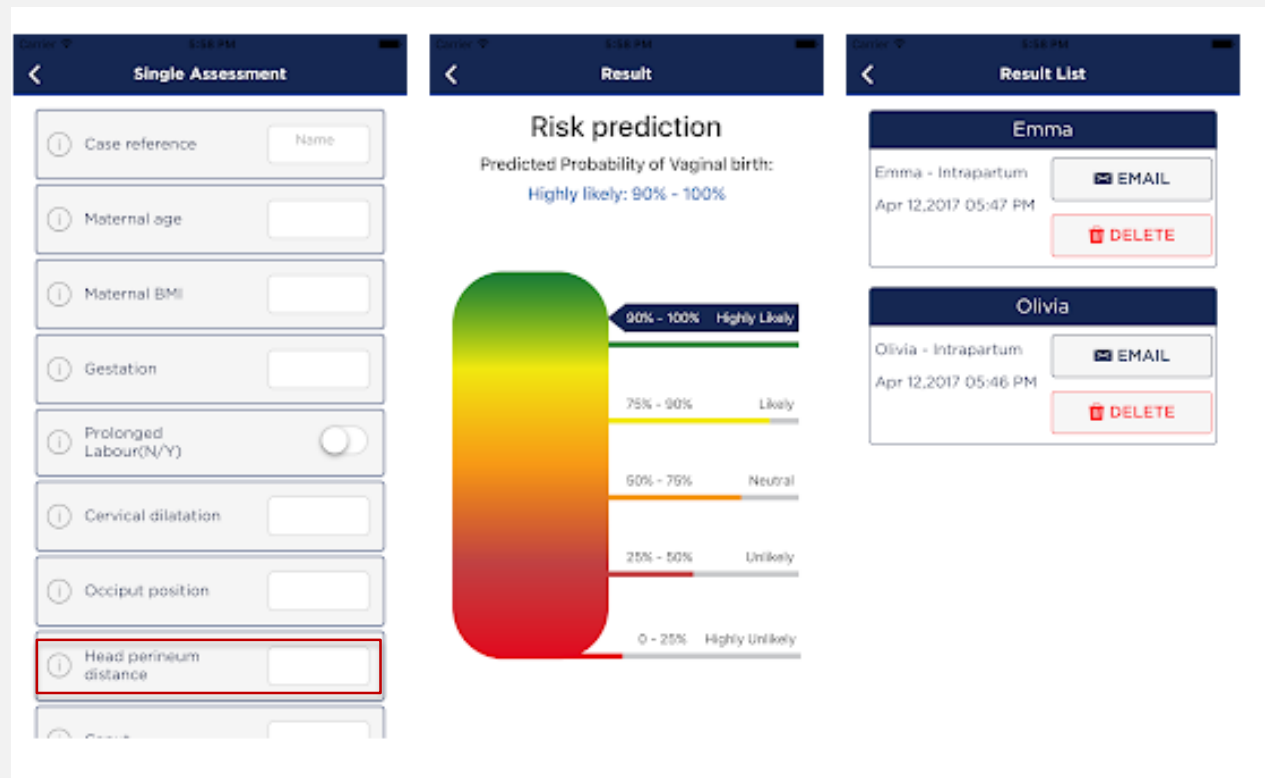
Carrier 5:56 PM

Single Assessment

Case reference Name

Maternal age

Maternal BMI

Gestation

Prolonged Labour(N/Y)

Cervical dilatation

Occiput position

Head perineum distance

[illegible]

Carrier 5:56 PM

Result

Risk prediction

Predicted Probability of Vaginal birth:

Highly likely: 90% - 100%

90% - 100% Highly Likely

75% - 90% Likely

50% - 75% Neutral

25% - 50% Unlikely

0 - 25% Highly Unlikely

Carrier 5:56 PM

Result List

Emma

Emma - Intrapartum

Apr 12,2017 05:47 PM

EMAIL

DELETE

Olivia

Olivia - Intrapartum

Apr 12,2017 05:46 PM

EMAIL

DELETE